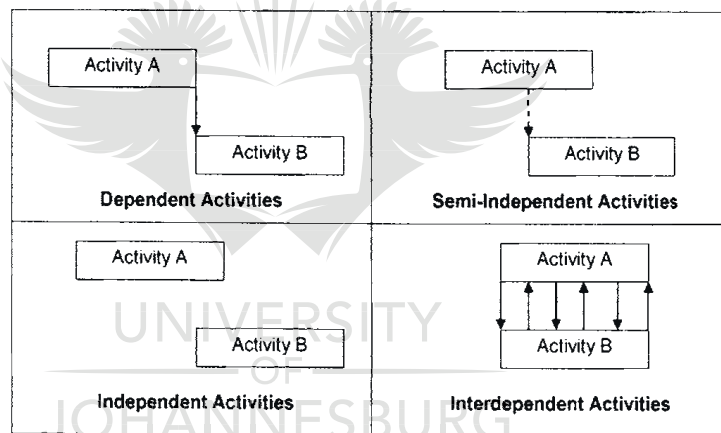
| | |
|---|---|
| Activity A<br>Activity B<br>**Dependent Activities** | Activity A<br>Activity B<br>**Semi-Independent Activities** |
| Activity A<br>Activity B<br>**Independent Activities** | Activity A<br>Activity B<br>**Interdependent Activities** |

UNIVERSITY
OF
JOHANNESBURG